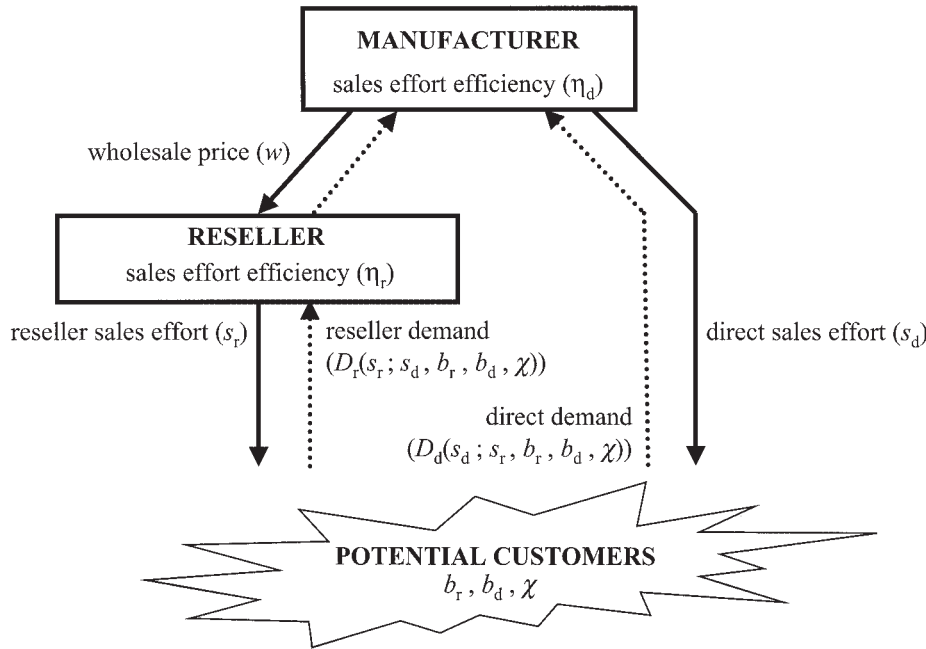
MANUFACTURER
sales effort efficiency ($\eta_d$)

wholesale price ($w$)

RESELLER
sales effort efficiency ($\eta_r$)

reseller sales effort ($s_r$)

reseller demand ($D_r(s_r ; s_d , b_r , b_d , \chi)$)

direct sales effort ($s_d$)

direct demand ($D_d(s_d ; s_r , b_r , b_d , \chi)$)

POTENTIAL CUSTOMERS
$b_r , b_d , \chi$